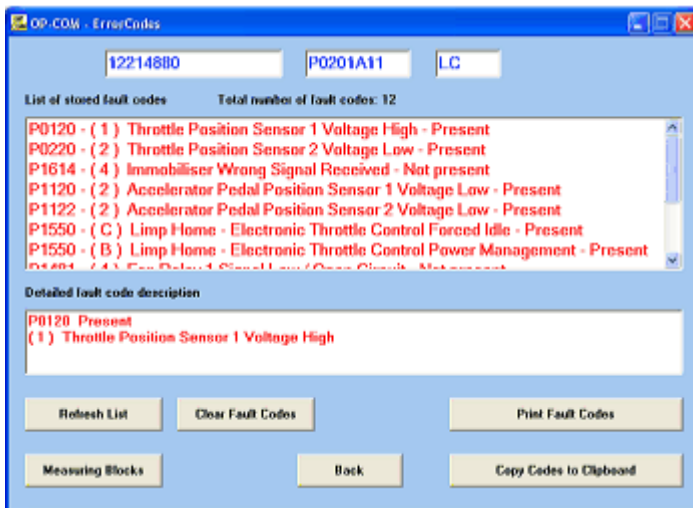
OP-COM - ErrorCodes

12214880

P0201A11

LC

List of stored fault codes

Total number of fault codes: 12

P0120 - ( 1 ) Throttle Position Sensor 1 Voltage High - Present
P0220 - ( 2 ) Throttle Position Sensor 2 Voltage Low - Present
P1614 - ( 4 ) Immobiliser Wrong Signal Received - Not present
P1120 - ( 2 ) Accelerator Pedal Position Sensor 1 Voltage Low - Present
P1122 - ( 2 ) Accelerator Pedal Position Sensor 2 Voltage Low - Present
P1550 - ( C ) Limp Home - Electronic Throttle Control Forced Idle - Present
P1550 - ( B ) Limp Home - Electronic Throttle Control Power Management - Present
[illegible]

Detailed fault code description

P0120 Present
( 1 ) Throttle Position Sensor 1 Voltage High

Refresh List

Clear Fault Codes

Print Fault Codes

Measuring Blocks

Back

Copy Codes to Clipboard